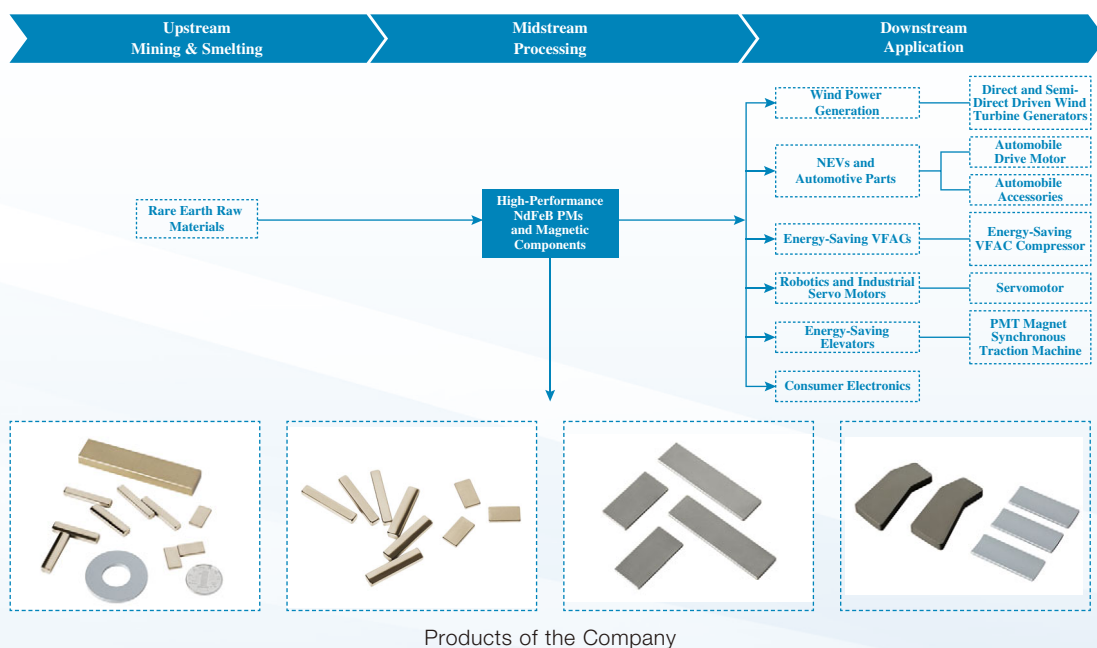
Upstream
Mining & Smelting

Midstream
Processing

Downstream
Application

Rare Earth Raw Materials

High-Performance NdFeB PMs and Magnetic Components

Wind Power Generation

Direct and Semi-Direct Driven Wind Turbine Generators

NEVs and Automotive Parts

Automobile Drive Motor

Automobile Accessories

Energy-Saving VFACs

Energy-Saving VFAC Compressor

Robotics and Industrial Servo Motors

Servomotor

Energy-Saving Elevators

PMT Magnet Synchronous Traction Machine

Consumer Electronics

Products of the Company